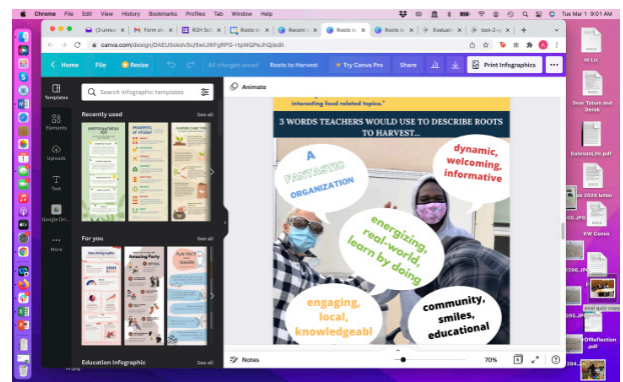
Chrome File Edit View History Bookmarks Profiles Tab Window Help

Tue Mar 1 9:01 AM

(3 unre... Form shi... R2H Sc... Roots to... Recent... Roots to... Roots to... Evaluati... tool-2-...

canva.com/design/DAEUSokdvSc/6wLJKFgRPG-rtpMQPeJhQ/edit

Home File Resize All changes saved Roots to Harvest Try Canva Pro Share Print Infographics

Templates Elements Uploads Text Google Dri... More

Search infographic templates

Recently used See all

For you See all

Education Infographic See all

Animate

interesting food related topics."

3 WORDS TEACHERS WOULD USE TO DESCRIBE ROOTS TO HARVEST...

A FANTASTIC ORGANIZATION

dynamic, welcoming, informative

energizing, real-world, learn by doing

engaging, local, knowledgeabl

community, smiles, educational

Notes 70%

Hi Liz

Dear Tatum and Derek

DatesalLife.pdf

2021 letter

KW Cores

Reflection .pdf